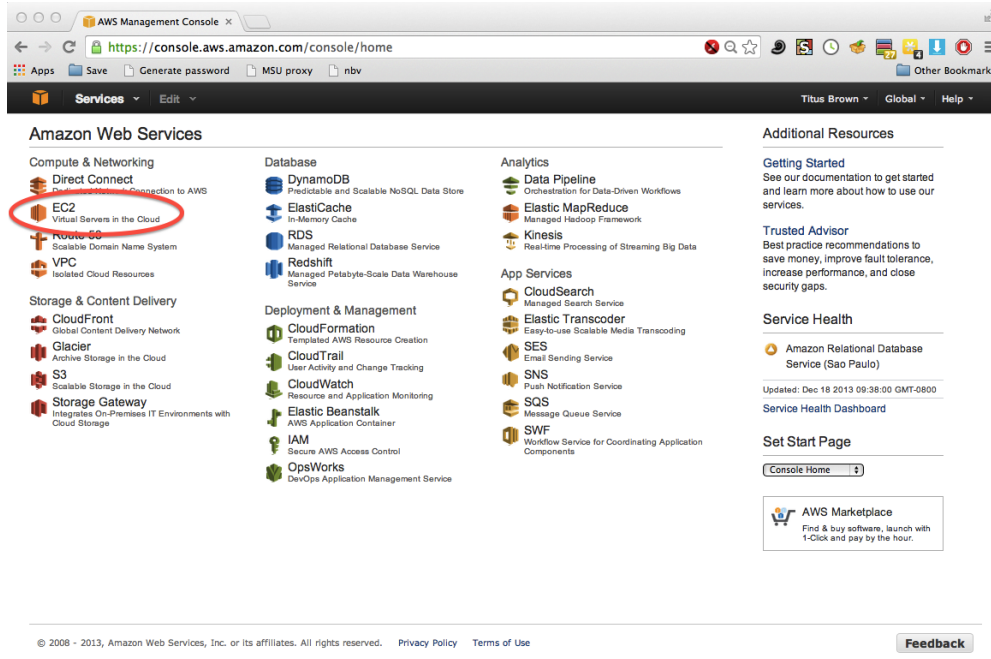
AWS Management Console

https://console.aws.amazon.com/console/home

Apps Save Generate password MSU proxy nbv Other Bookmark

Services Edit Titus Brown Global Help

Amazon Web Services

Compute & Networking

Direct Connect
Dedicated Network Connection to AWS

EC2
Virtual Servers in the Cloud

Route 53
Scalable Domain Name System

VPC
Isolated Cloud Resources

Storage & Content Delivery

CloudFront
Global Content Delivery Network

Glacier
Archive Storage in the Cloud

S3
Scalable Storage in the Cloud

Storage Gateway
Integrates On-Premises IT Environments with Cloud Storage

Database

DynamoDB
Predictable and Scalable NoSQL Data Store

ElastiCache
In-Memory Cache

RDS
Managed Relational Database Service

Redshift
Managed Petabyte-Scale Data Warehouse Service

Deployment & Management

CloudFormation
Templated AWS Resource Creation

CloudTrail
User Activity and Change Tracking

CloudWatch
Resource and Application Monitoring

Elastic Beanstalk
AWS Application Container

IAM
Secure AWS Access Control

OpsWorks
DevOps Application Management Service

Analytics

Data Pipeline
Orchestration for Data-Driven Workflows

Elastic MapReduce
Managed Hadoop Framework

Kinesis
Real-time Processing of Streaming Big Data

App Services

CloudSearch
Managed Search Service

Elastic Transcoder
Easy-to-use Scalable Media Transcoding

SES
Email Sending Service

SNS
Push Notification Service

SQS
Message Queue Service

SWF
Workflow Service for Coordinating Application Components

Additional Resources

Getting Started
See our documentation to get started and learn more about how to use our services.

Trusted Advisor
Best practice recommendations to save money, improve fault tolerance, increase performance, and close security gaps.

Service Health

Amazon Relational Database Service (Sao Paulo)

Updated: Dec 18 2013 09:38:00 GMT-0800

Service Health Dashboard

Set Start Page

Console Home

AWS Marketplace
Find & buy software, launch with 1-Click and pay by the hour.

© 2008 - 2013, Amazon Web Services, Inc. or its affiliates. All rights reserved. Privacy Policy Terms of Use

Feedback